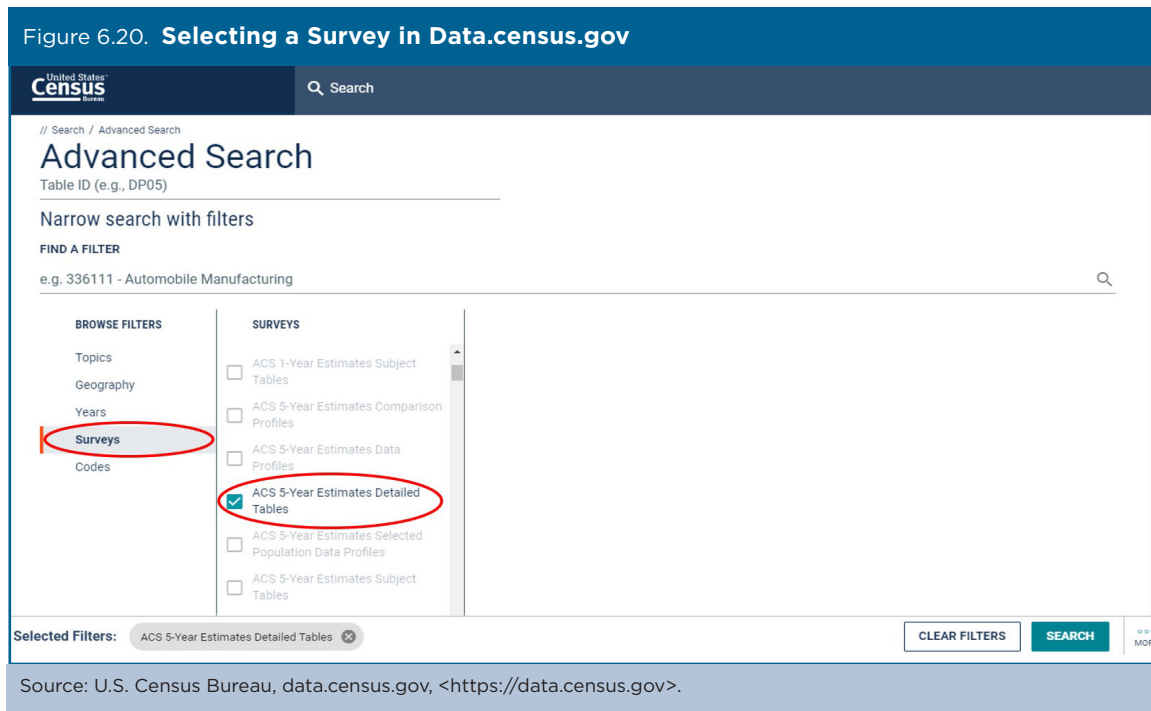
Figure 6.20. **Selecting a Survey in Data.census.gov**

United States Census Bureau

Search

// Search / Advanced Search

Advanced Search

Table ID (e.g., DP05)

Narrow search with filters

FIND A FILTER

e.g. 336111 - Automobile Manufacturing

BROWSE FILTERS

Topics

Geography

Years

Surveys

Codes

SURVEYS

ACS 1-Year Estimates Subject Tables

ACS 5-Year Estimates Comparison Profiles

ACS 5-Year Estimates Data Profiles

ACS 5-Year Estimates Detailed Tables

ACS 5-Year Estimates Selected Population Data Profiles

ACS 5-Year Estimates Subject Tables

Selected Filters: ACS 5-Year Estimates Detailed Tables

CLEAR FILTERS

SEARCH

MOR

Source: U.S. Census Bureau, data.census.gov, <https://data.census.gov>.